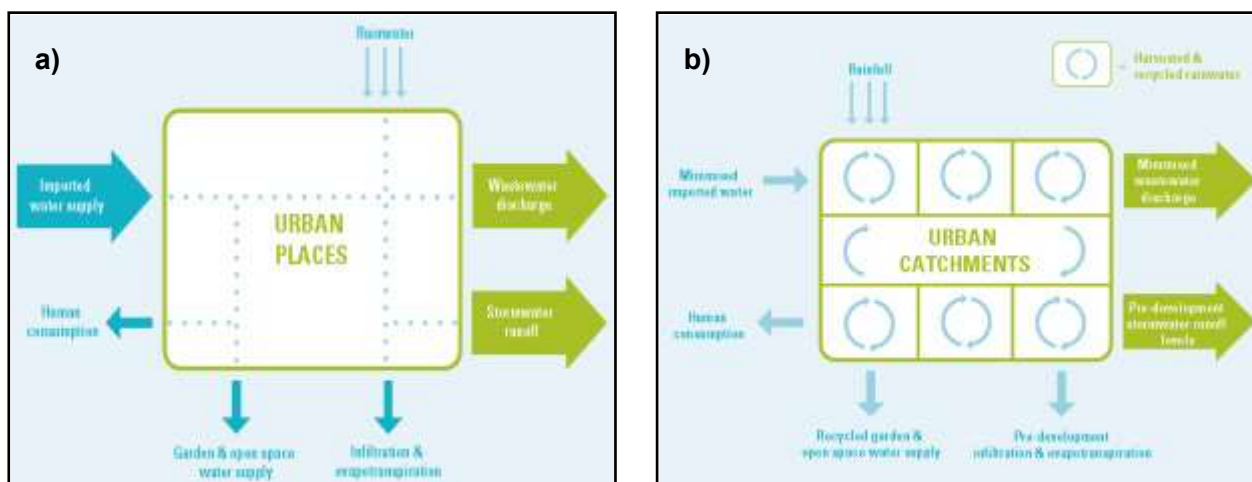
a)

Rainwater

Imported water supply

URBAN PLACES

Wastewater discharge

Stormwater runoff

Human consumption

Garden & open space water supply

Infiltration & evapotranspiration

b)

Harvested & recycled rainwater

Rainfall

Minimised imported water

URBAN CATCHMENTS

Minimised wastewater discharge

Pre-development stormwater runoff levels

Human consumption

Recycled garden & open space water supply

Pre-development infiltration & evapotranspiration